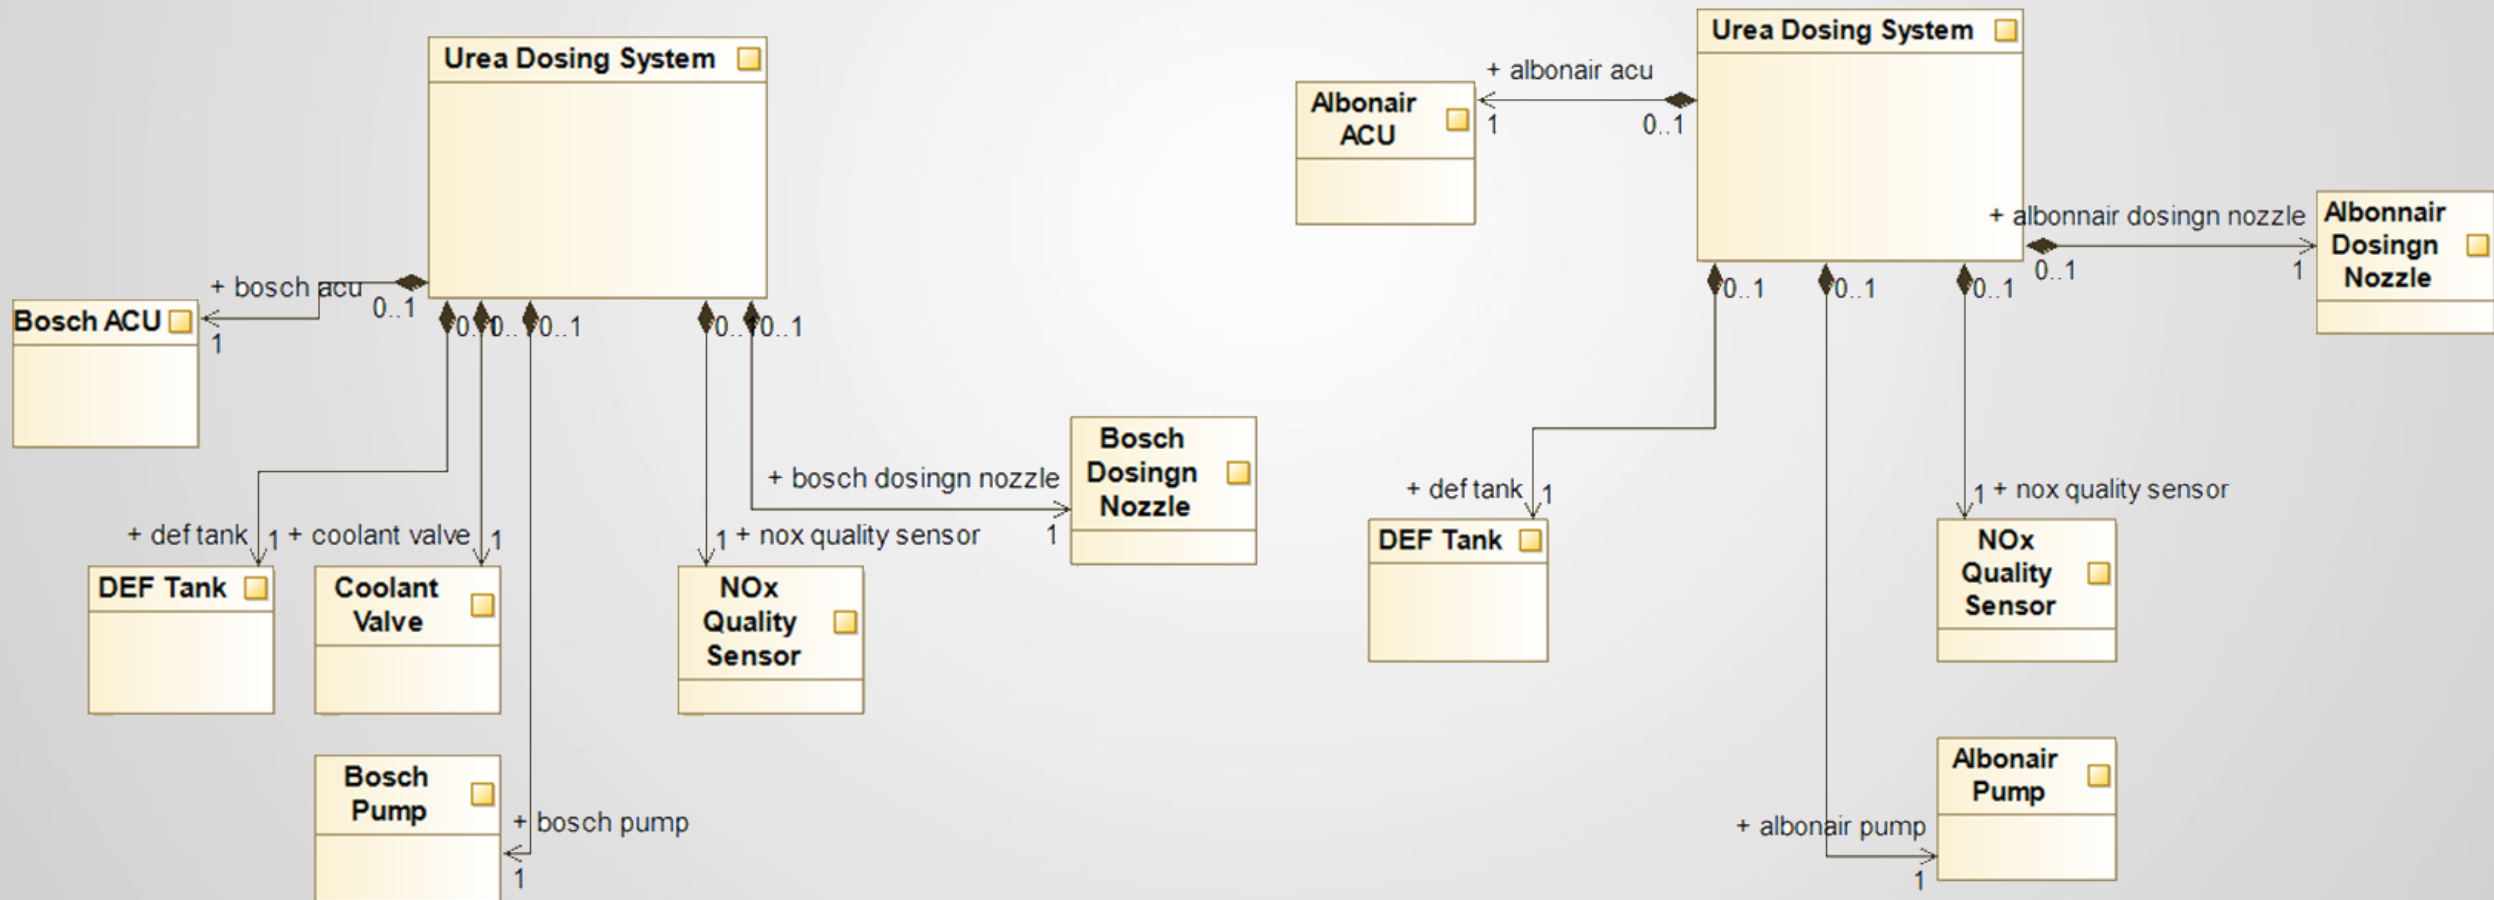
Urea Dosing System

+ bosch acu
0..1
Bosch ACU
1

0..1 0..1 0..1 0..1 0..1

+ def tank 1 + coolant valve 1

DEF Tank

Coolant Valve

+ bosch dosingn nozzle

Bosch Dosingn Nozzle

1 + nox quality sensor 1

NOx Quality Sensor

Bosch Pump

+ bosch pump
1

Urea Dosing System

+ albonair acu
Albonair ACU
1 0..1

+ albonnair dosingn nozzle
Albonnair Dosingn Nozzle
0..1 1

0..1 0..1 0..1

+ def tank 1
DEF Tank

1 + nox quality sensor
NOx Quality Sensor

Albonair Pump
+ albonair pump
1